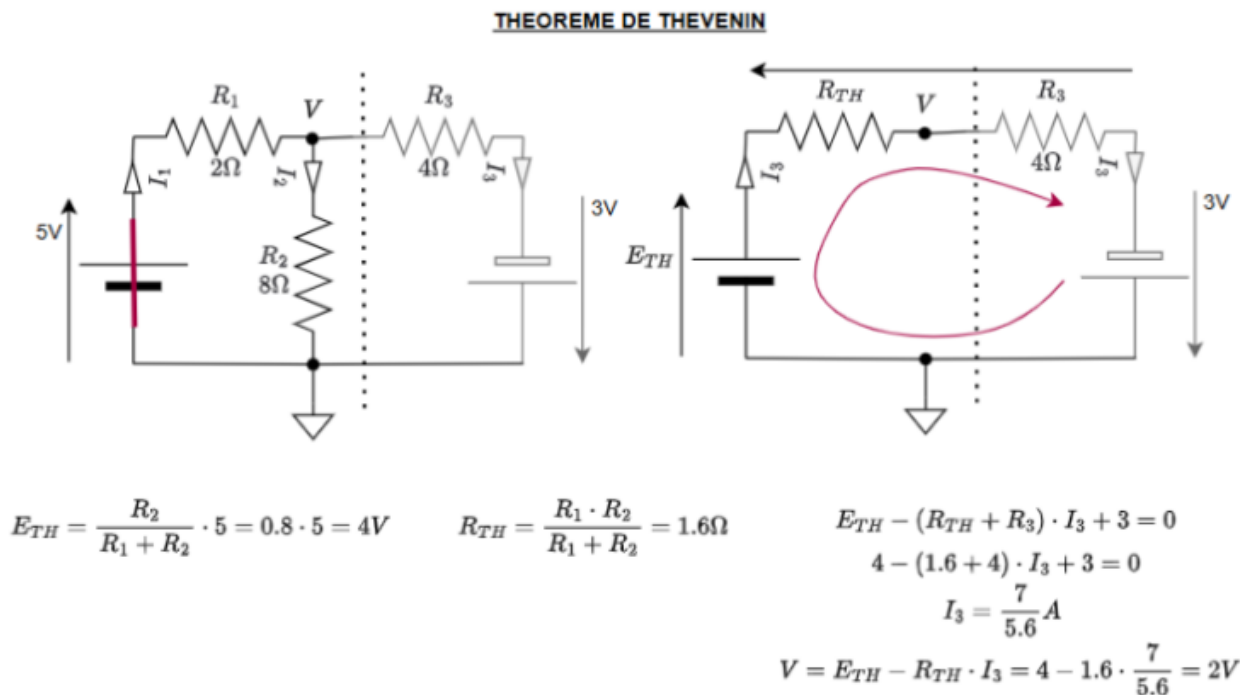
THEOREME DE THEVENIN

$R_1$ $V$ $R_3$
$I_1$ $2\Omega$ $I_2$ $4\Omega$ $I_3$
5V 3V
$R_2$
$8\Omega$

$R_{TH}$ $V$ $R_3$
$I_3$ $4\Omega$ $I_3$
$E_{TH}$ 3V

$E_{TH} = \frac{R_2}{R_1 + R_2} \cdot 5 = 0.8 \cdot 5 = 4V$

$R_{TH} = \frac{R_1 \cdot R_2}{R_1 + R_2} = 1.6\Omega$

$E_{TH} - (R_{TH} + R_3) \cdot I_3 + 3 = 0$
$4 - (1.6 + 4) \cdot I_3 + 3 = 0$
$I_3 = \frac{7}{5.6} A$
$V = E_{TH} - R_{TH} \cdot I_3 = 4 - 1.6 \cdot \frac{7}{5.6} = 2V$